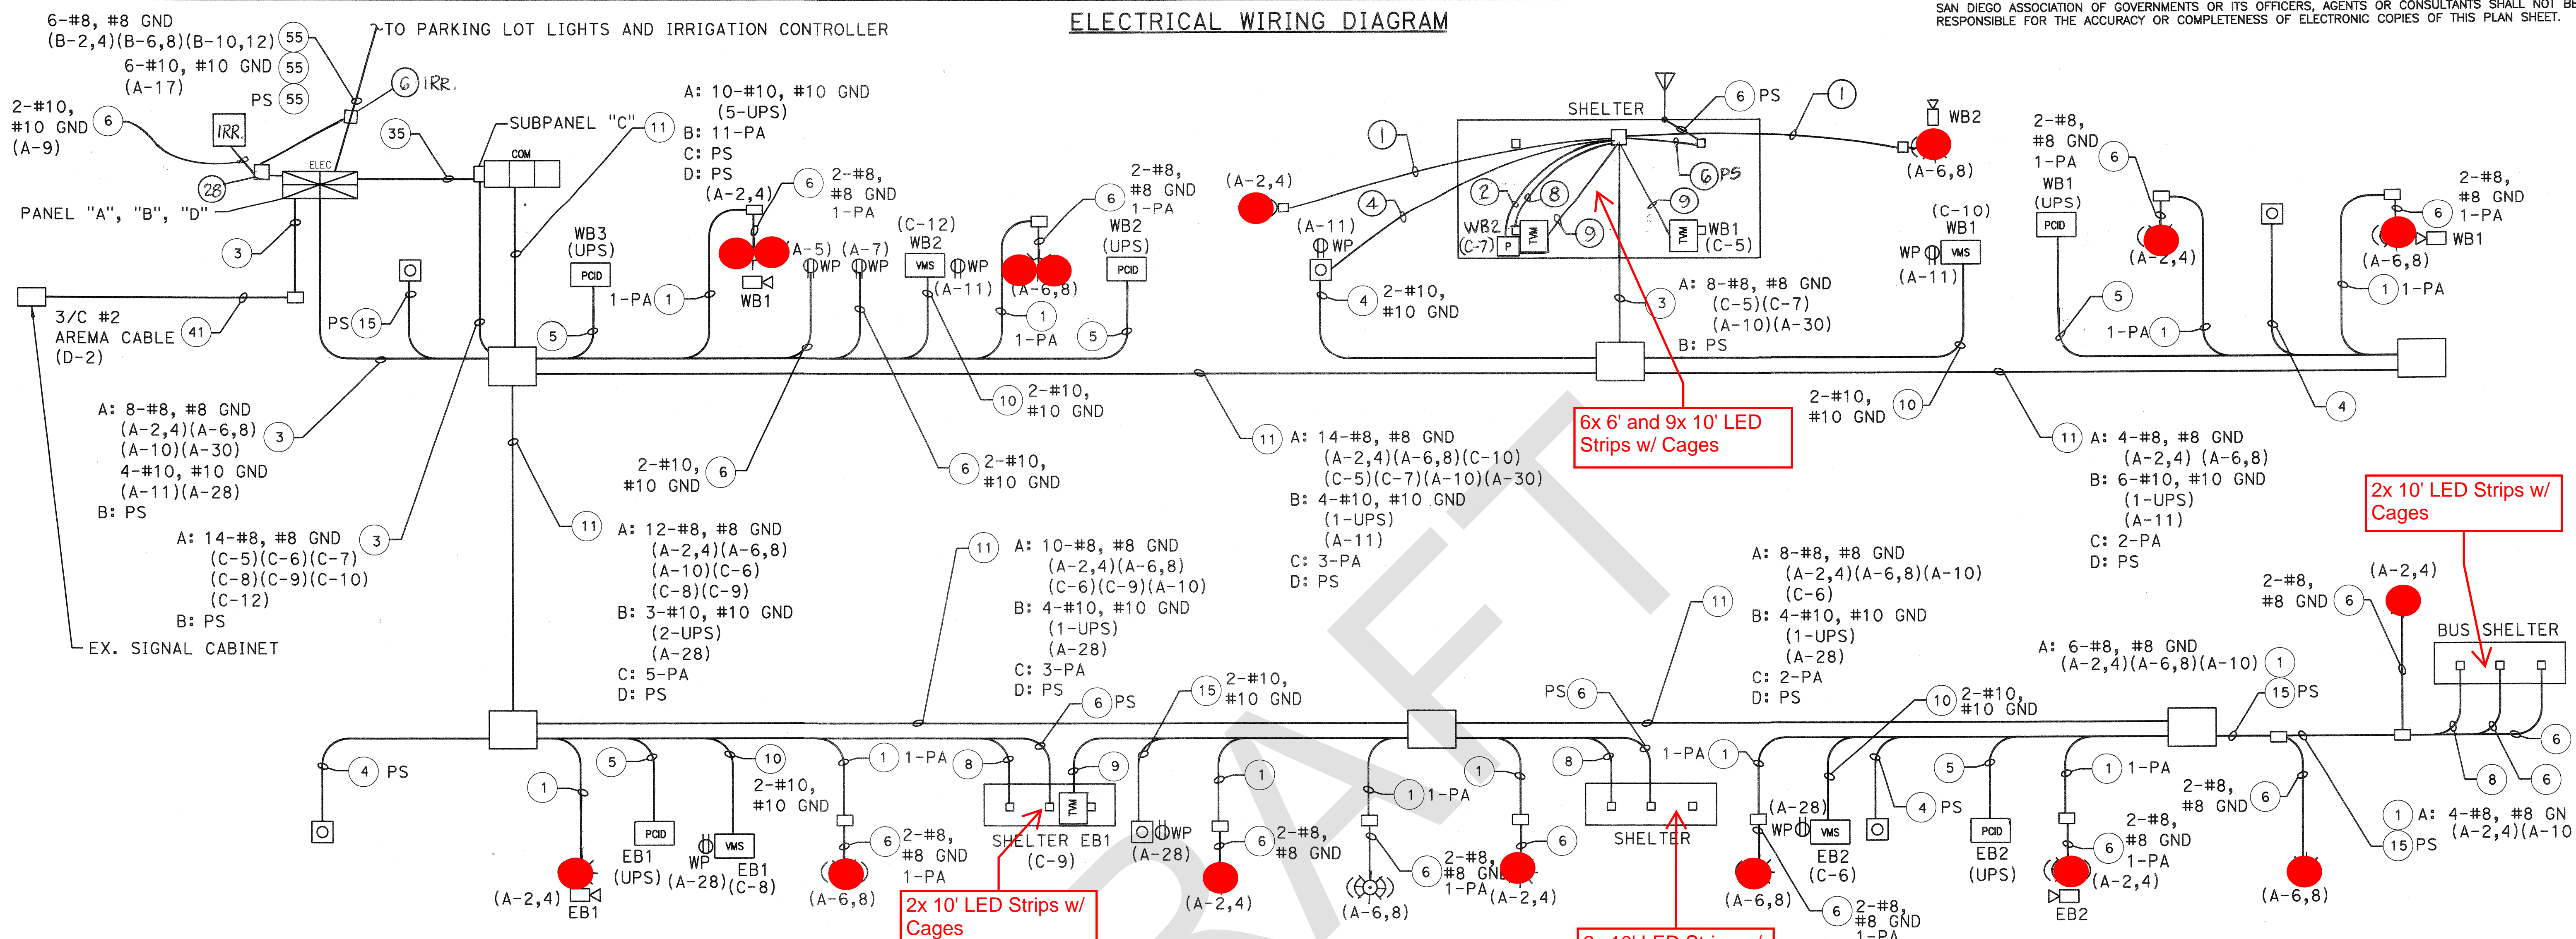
ELECTRICAL WIRING DIAGRAM

SAN DIEGO ASSOCIATION OF GOVERNMENTS OR ITS OFFICERS, AGENTS OR CONSULTANTS SHALL NOT BE RESPONSIBLE FOR THE ACCURACY OR COMPLETENESS OF ELECTRONIC COPIES OF THIS PLAN SHEET.

6-#8, #8 GND (B-2,4)(B-6,8)(B-10,12) 55
6-#10, #10 GND 55 (A-17)
PS 55
TO PARKING LOT LIGHTS AND IRRIGATION CONTROLLER
6 IRR.
2-#10, #10 GND 6 (A-9)
IRR.
ELEC
28
PANEL "A", "B", "D"
3
35
SUBPANEL "C" 11
COM
A: 10-#10, #10 GND (5-UPS)
B: 11-PA
C: PS
D: PS
(A-2,4) 6
2-#8, #8 GND 1-PA
WB3 (UPS)
PCID
1-PA 1
5
PS 15
3/C #2 AREMA CABLE 41 (D-2)
(A-5) (A-7)
WP WP
WB1
(C-12) WB2
VMS
WP
(A-11)
6
2-#8, #8 GND 1-PA
WB2 (UPS)
PCID
(A-6,8)
1
1-PA
5
10 2-#10, #10 GND
A: 8-#8, #8 GND (A-2,4)(A-6,8) (A-10)(A-30) 4-#10, #10 GND (A-11)(A-28) B: PS 3
A: 14-#8, #8 GND (C-5)(C-6)(C-7) (C-8)(C-9)(C-10) (C-12) B: PS 3
EX. SIGNAL CABINET
2-#10, #10 GND 6
6 2-#10, #10 GND
11 A: 12-#8, #8 GND (A-2,4)(A-6,8) (A-10)(C-6) (C-8)(C-9) B: 3-#10, #10 GND (2-UPS) (A-28) C: 5-PA D: PS
11 A: 10-#8, #8 GND (A-2,4)(A-6,8) (C-6)(C-9)(A-10) B: 4-#10, #10 GND (1-UPS) (A-28) C: 3-PA D: PS
(A-2,4)
1
(A-11) WP
4
4 2-#10, #10 GND
SHELTER
6 PS
1
2 8
WB2 (C-7) P
TVM
9
6 PS
9
TVM
WB1 (C-5)
3
A: 8-#8, #8 GND (C-5)(C-7) (A-10)(A-30) B: PS
11 A: 14-#8, #8 GND (A-2,4)(A-6,8)(C-10) (C-5)(C-7)(A-10)(A-30) B: 4-#10, #10 GND (1-UPS) (A-11) C: 3-PA D: PS
6x 6' and 9x 10' LED Strips w/ Cages
WB2
(A-6,8)
(C-10) WB1
WP VMS
(A-11)
2-#10, #10 GND 10
2-#8, #8 GND 1-PA
WB1 (UPS)
PCID
6
(A-2,4)
5
1-PA 1
4
2-#8, #8 GND 1-PA 6
WB1
(A-6,8)
1 1-PA
11 A: 4-#8, #8 GND (A-2,4) (A-6,8) B: 6-#10, #10 GND (1-UPS) (A-11) C: 2-PA D: PS
2x 10' LED Strips w/ Cages
A: 8-#8, #8 GND (A-2,4)(A-6,8)(A-10) (C-6) B: 4-#10, #10 GND (1-UPS) (A-28) C: 2-PA D: PS
11
2-#8, #8 GND 6
(A-2,4)
BUS SHELTER
A: 6-#8, #8 GND (A-2,4)(A-6,8)(A-10) 1
15 PS
PS 6
10 2-#10, #10 GND
4 PS
1
5
PCID
EB1 (UPS)
(A-2,4)
EB1
10
2-#10, #10 GND
WP VMS
(A-28) EB1 (C-8)
1 1-PA
6 2-#8, #8 GND 1-PA
(A-6,8)
8
6 PS
15 2-#10, #10 GND
9
TVM
SHELTER EB1 (C-9)
2x 10' LED Strips w/ Cages
WP (A-28)
1
6 2-#8, #8 GND
(A-2,4)
1 1-PA
6 2-#8, #8 GN 1-PA
(A-6,8)
1
(A-2,4)
6
8
1-PA 1
SHELTER
(A-28) WP
VMS
EB2 (C-6)
(A-6,8)
6 2-#8, #8 GND 1-PA
4 PS
5
PCID
EB2 (UPS)
1 1-PA
6 2-#8, #8 GND 1-PA
(A-2,4)
EB2
2-#8, #8 GND 6
(A-6,8)
1 A: 4-#8, #8 GN (A-2,4)(A-10
15 PS
8
6
6